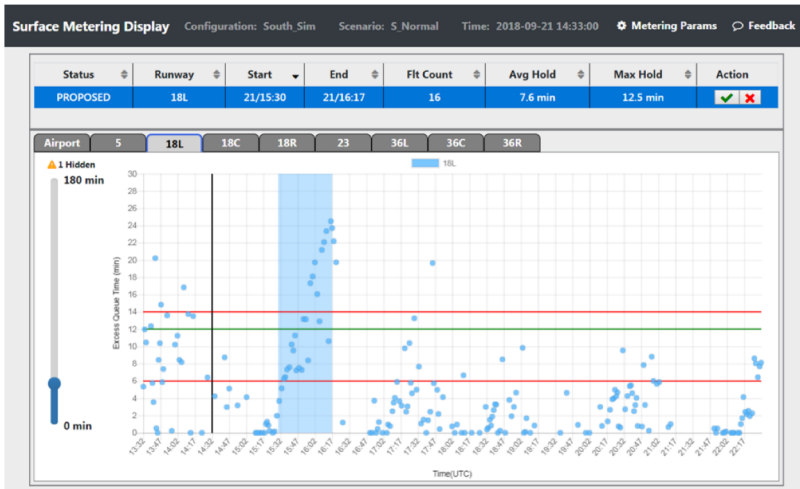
Surface Metering Display Configuration: South_Sim Scenario: 5_Normal Time: 2018-09-21 14:33:00 Metering Params Feedback

| Status | Runway | Start | End | Flt Count | Avg Hold | Max Hold | Action |
|---|---|---|---|---|---|---|---|
| PROPOSED | 18L | 21/15:30 | 21/16:17 | 16 | 7.6 min | 12.5 min | |

Airport 5 18L 18C 18R 23 36L 36C 36R

1 Hidden

180 min

0 min

18L

Excess Queue Time (min)

30 28 26 24 22 20 18 16 14 12 10 8 6 4 2 0

13:32 13:47 14:02 14:17 14:32 14:47 15:02 15:17 15:32 15:47 16:02 16:17 16:32 16:47 17:02 17:17 17:32 17:47 18:02 18:17 18:32 18:47 19:02 19:17 19:32 19:47 20:02 20:17 20:32 20:47 21:02 21:17 21:32 21:47 22:02 22:17

Time(UTC)